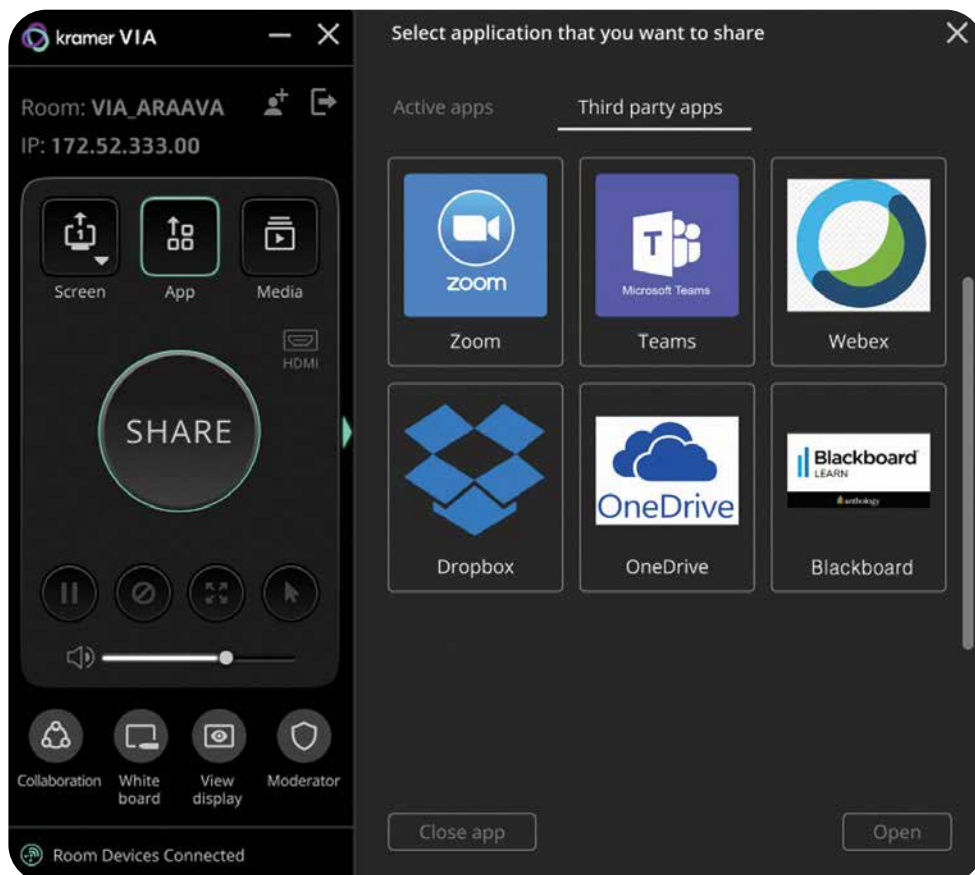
kramer VIA

Room: VIA_ARAAVA
IP: 172.52.333.00

Screen
App
Media

HDMI

SHARE

Collaboration
White board
View display
Moderator

Room Devices Connected

Select application that you want to share

Active apps
Third party apps

zoom
Zoom

Microsoft Teams
Teams

Webex

Dropbox

OneDrive
OneDrive

Blackboard LEARN
anthology
Blackboard

Close app
Open